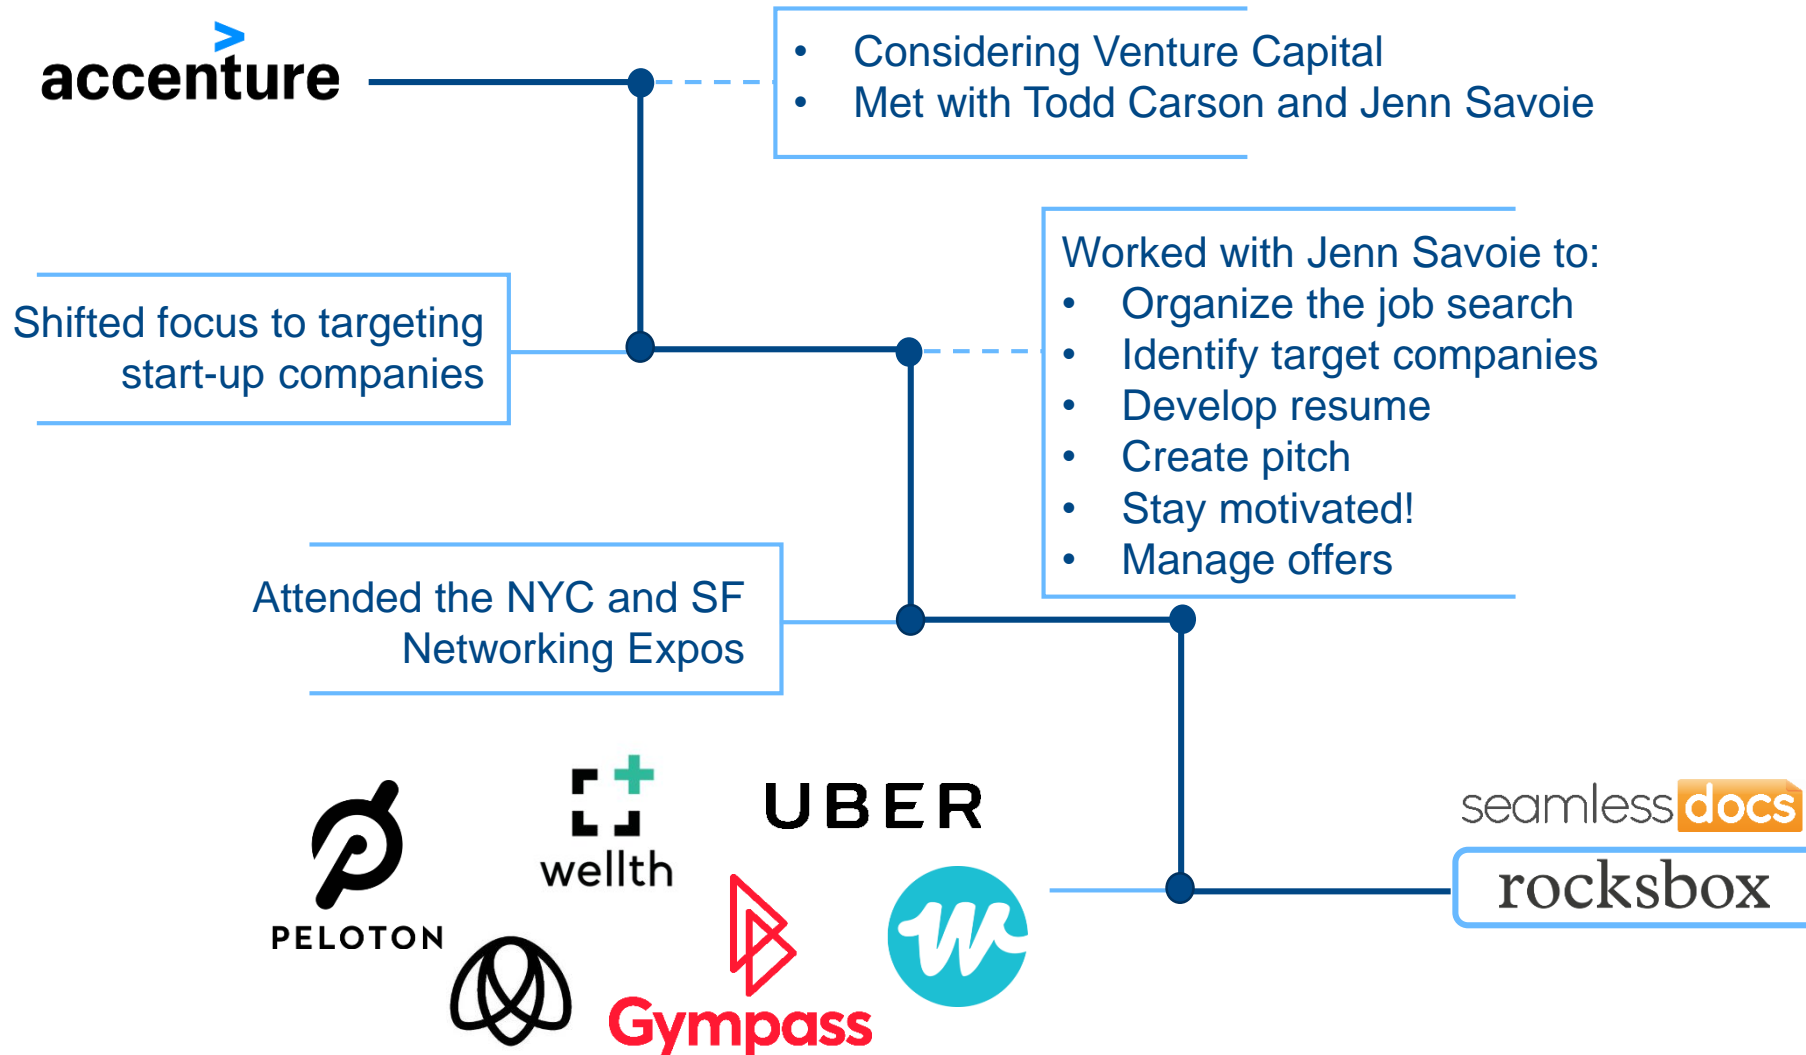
accenture

• Considering Venture Capital
• Met with Todd Carson and Jenn Savoie

Shifted focus to targeting start-up companies

Worked with Jenn Savoie to:
• Organize the job search
• Identify target companies
• Develop resume
• Create pitch
• Stay motivated!
• Manage offers

Attended the NYC and SF Networking Expos

PELOTON

wellth

UBER

Gympass

seamlessdocs

rocksbox